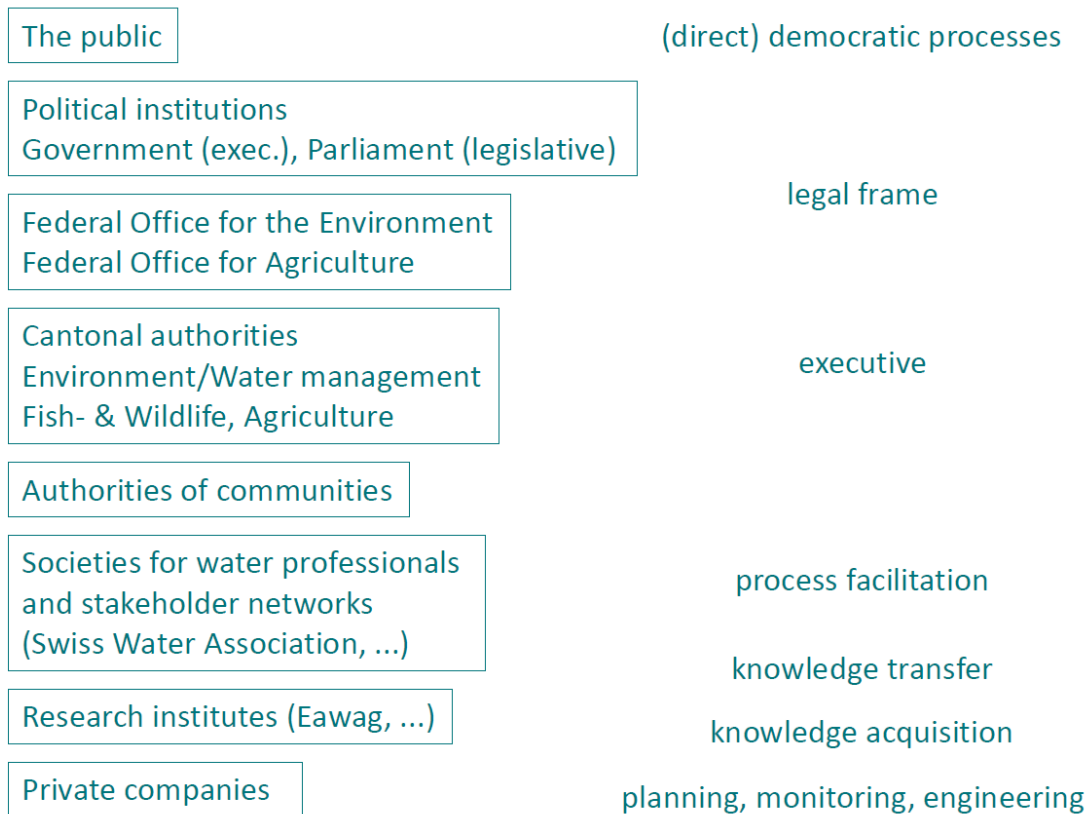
The public

(direct) democratic processes

Political institutions
Government (exec.), Parliament (legislative)

legal frame

Federal Office for the Environment
Federal Office for Agriculture

Cantonal authorities
Environment/Water management
Fish- & Wildlife, Agriculture

executive

Authorities of communities

Societies for water professionals and stakeholder networks
(Swiss Water Association, ...)

process facilitation

knowledge transfer

Research institutes (Eawag, ...)

knowledge acquisition

Private companies

planning, monitoring, engineering